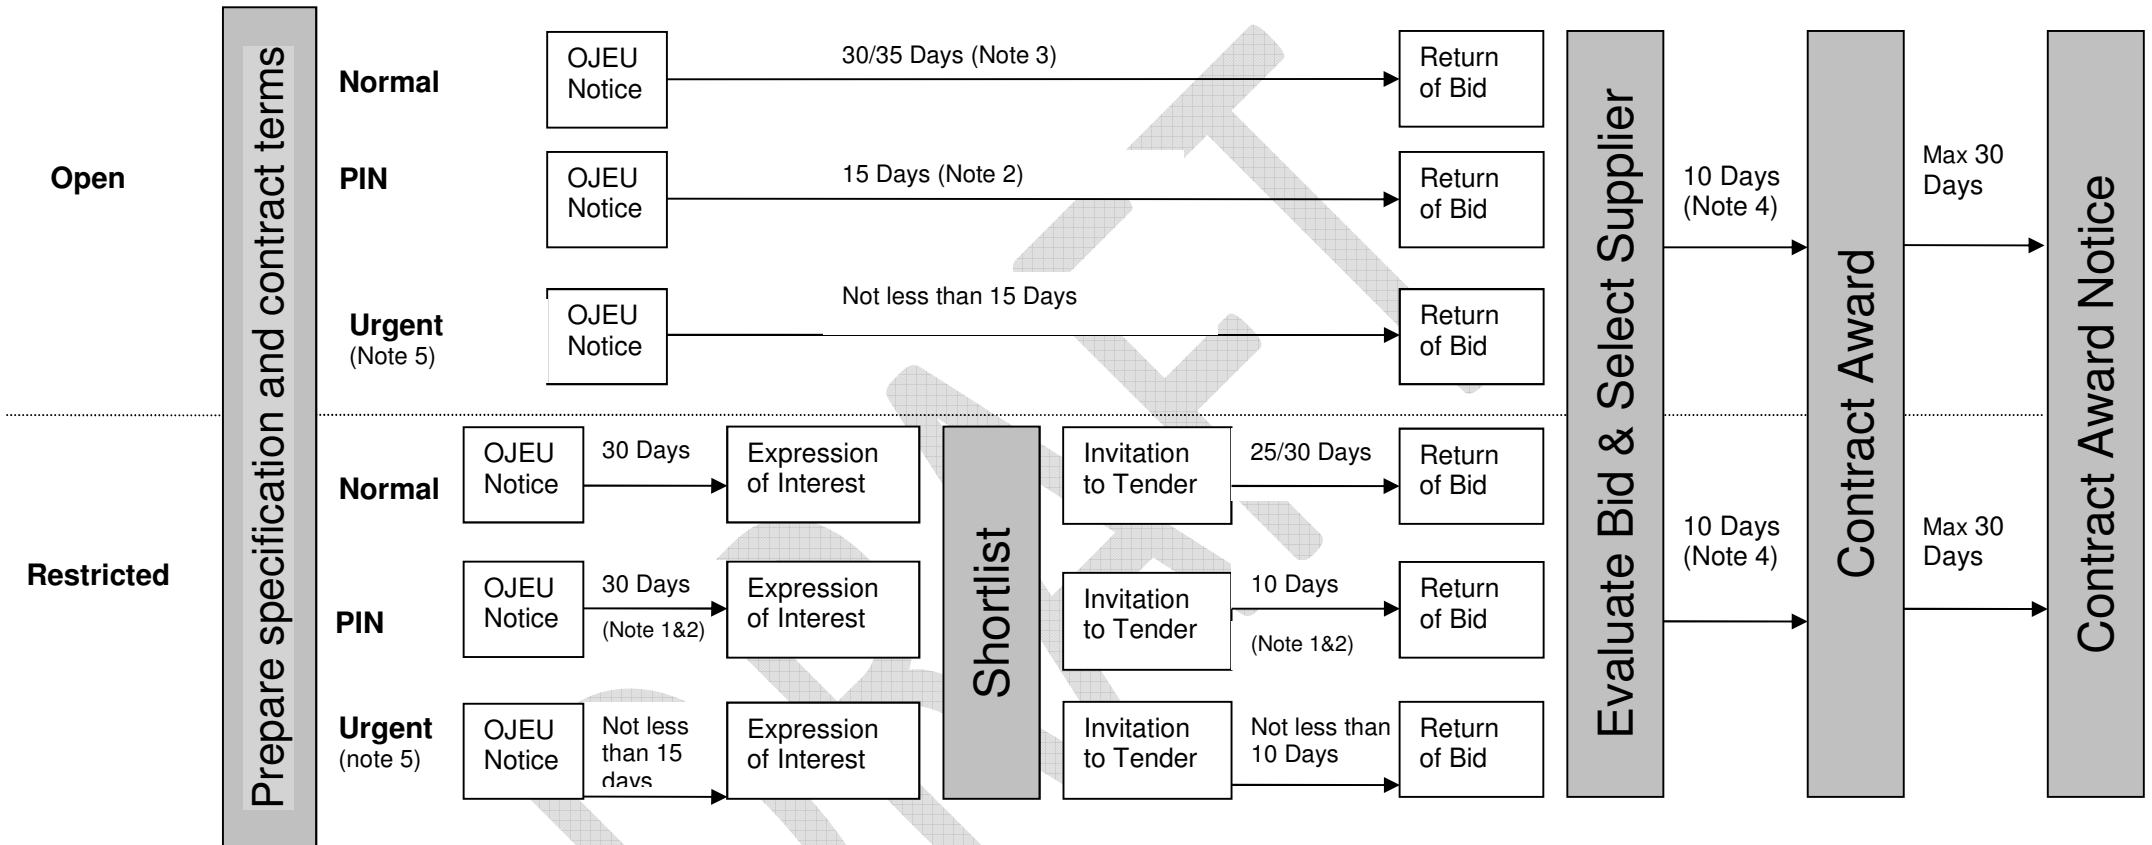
Prepare specification and contract terms

Open

Normal

OJEU Notice

30/35 Days (Note 3)

Return of Bid

PIN

OJEU Notice

15 Days (Note 2)

Return of Bid

Urgent (Note 5)

OJEU Notice

Not less than 15 Days

Return of Bid

Restricted

Normal

OJEU Notice

30 Days

Expression of Interest

Invitation to Tender

25/30 Days

Return of Bid

PIN

OJEU Notice

30 Days (Note 1&2)

Expression of Interest

Invitation to Tender

10 Days (Note 1&2)

Return of Bid

Urgent (note 5)

OJEU Notice

Not less than 15 days

Expression of Interest

Invitation to Tender

Not less than 10 Days

Return of Bid

Shortlist

Evaluate Bid & Select Supplier

10 Days (Note 4)

10 Days (Note 4)

Contract Award

Max 30 Days

Max 30 Days

Contract Award Notice